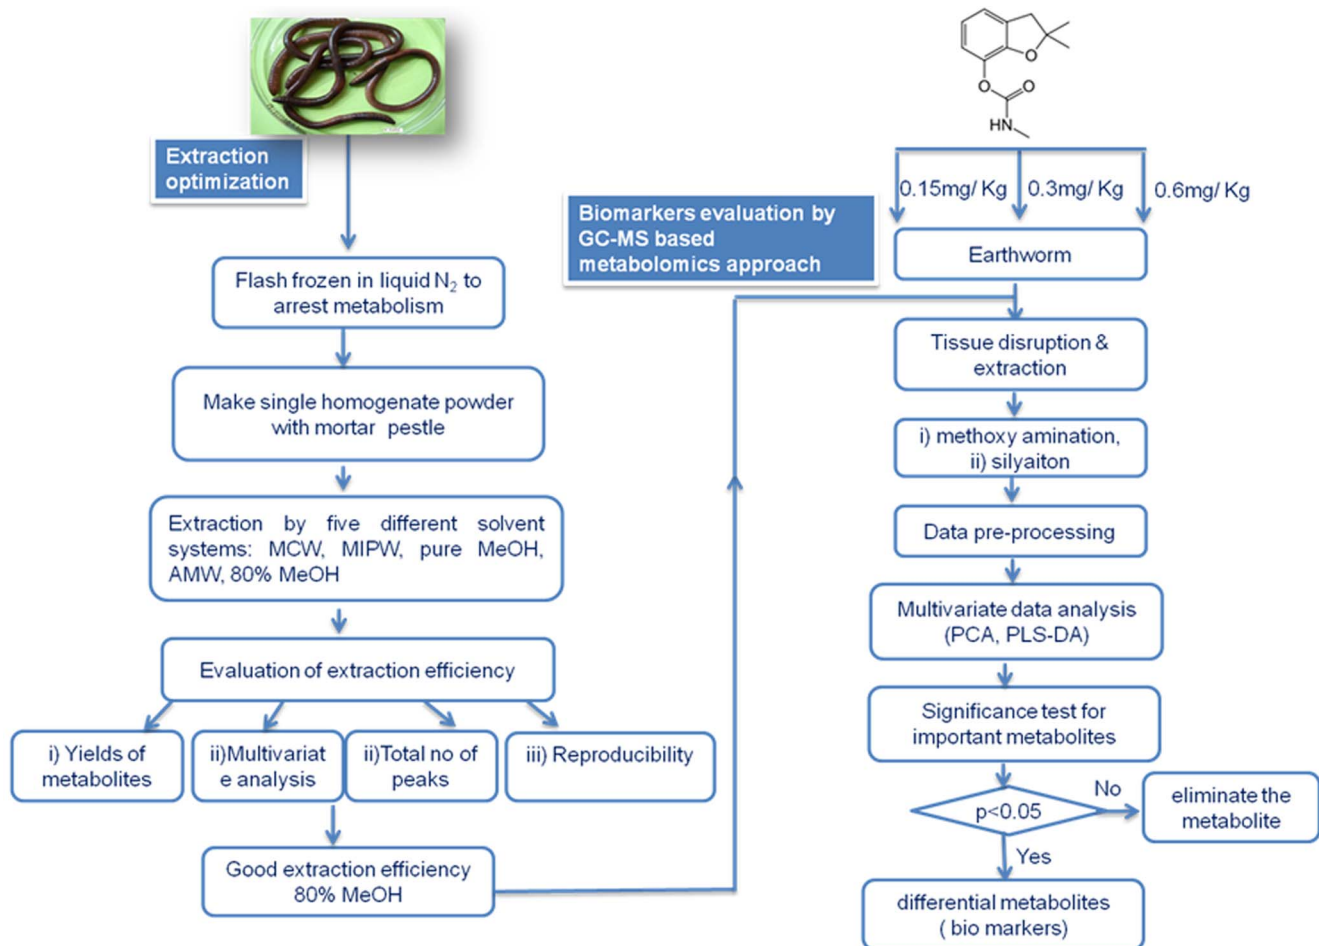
Extraction optimization

Flash frozen in liquid $N_2$ to arrest metabolism

Make single homogenate powder with mortar pestle

Extraction by five different solvent systems: MCW, MIPW, pure MeOH, AMW, 80% MeOH

Evaluation of extraction efficiency

i) Yields of metabolites

ii)Multivariate analysis

ii)Total no of peaks

iii) Reproducibility

Good extraction efficiency 80% MeOH

O
O
O
HN

0.15mg/ Kg

0.3mg/ Kg

0.6mg/ Kg

Biomarkers evaluation by GC-MS based metabolomics approach

Earthworm

Tissue disruption & extraction

i) methoxy amination, ii) silyaiton

Data pre-processing

Multivariate data analysis (PCA, PLS-DA)

Significance test for important metabolites

p<0.05

No

eliminate the metabolite

Yes

differential metabolites ( bio markers)